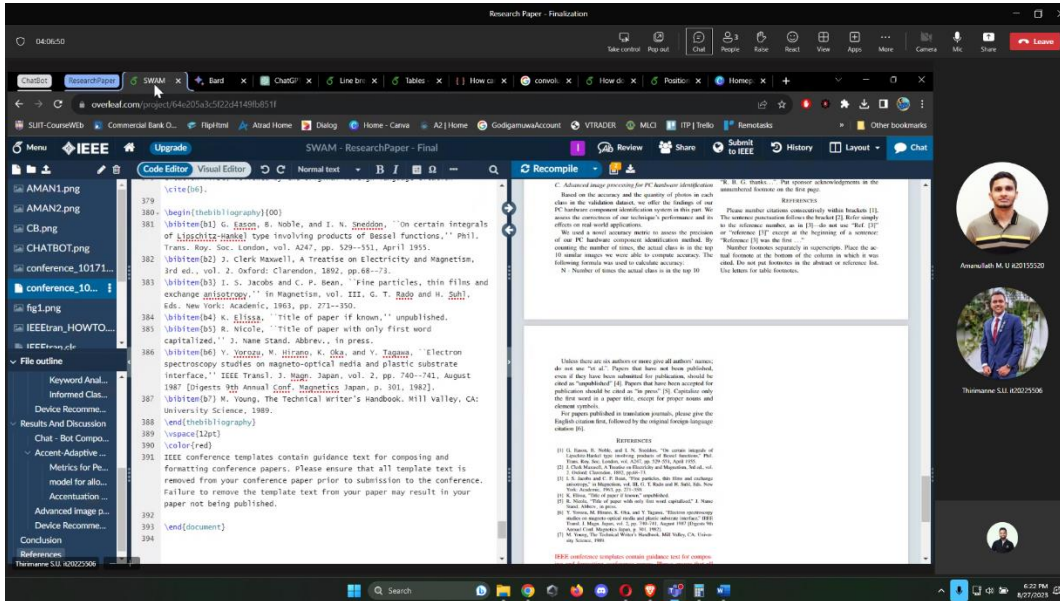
Research Paper - Finalization

04:06:50

Take control Pop out Chat People Raise React View Apps More Camera Mic Share Leave

ChatBot ResearchPaper SWAM Bard ChatGPT Line bre Tables How ca convolu How dc Position Homep

overleaf.com/project/64e205a3c5f22d4149fb851f

SLIIT-CourseWEb Commercial Bank O... FlipHtml Atrad Home Dialog Home - Canva A2 | Home GodigamuwaAccount VTRADER MLCI ITP | Trello Remotasks Other bookmarks

Menu IEEE Upgrade SWAM - ResearchPaper - Final Review Share Submit to IEEE History Layout Chat

Code Editor Visual Editor Normal text B I Ω Recompile

AMAN1.png
AMAN2.png
CB.png
CHATBOT.png
conference_10171...
conference_10...
fig1.png
IEEEtran_HOWTO...
IEEEtran.cls

File outline
Keyword Anal...
Informed Clas...
Device Recomme...
Results And Discussion
Chat - Bot Compo...
Accent-Adaptive ...
Metrics for Pe...
model for allo...
Accentuation ...
Advanced image p...
Device Recomme...
Conclusion
References

\cite{b6}.
379
380 \begin{thebibliography}{00}
381 \bibitem{b1} G. Eason, B. Noble, and I. N. Sneddon, ``On certain integrals of Lipschitz-Hankel type involving products of Bessel functions,'' Phil. Trans. Roy. Soc. London, vol. A247, pp. 529--551, April 1955.
382 \bibitem{b2} J. Clerk Maxwell, A Treatise on Electricity and Magnetism, 3rd ed., vol. 2. Oxford: Clarendon, 1892, pp.68--73.
383 \bibitem{b3} I. S. Jacobs and C. P. Bean, ``Fine particles, thin films and exchange anisotropy,'' in Magnetism, vol. III, G. T. Rado and H. Suhl, Eds. New York: Academic, 1963, pp. 271--350.
384 \bibitem{b4} K. Elissa, ``Title of paper if known,'' unpublished.
385 \bibitem{b5} R. Nicole, ``Title of paper with only first word capitalized,'' J. Name Stand. Abbrev., in press.
386 \bibitem{b6} Y. Yorozu, M. Hirano, K. Oka, and Y. Tagawa, ``Electron spectroscopy studies on magneto-optical media and plastic substrate interface,'' IEEE Transl. J. Magn. Japan, vol. 2, pp. 740--741, August 1987 [Digests 9th Annual Conf. Magnetics Japan, p. 301, 1982].
387 \bibitem{b7} M. Young, The Technical Writer's Handbook. Mill Valley, CA: University Science, 1989.
388 \end{thebibliography}
389 \vspace{12pt}
390 \color{red}
391 IEEE conference templates contain guidance text for composing and formatting conference papers. Please ensure that all template text is removed from your conference paper prior to submission to the conference. Failure to remove the template text from your paper may result in your paper not being published.
392
393 \end{document}
394

C. Advanced image processing for PC hardware identification
Based on the accuracy and the quantity of photos in each class in the validation dataset, we offer the findings of our PC hardware component identification system in this part. We assess the correctness of our technique's performance and its effects on real-world applications.
We used a novel accuracy metric to assess the precision of our PC hardware component identification method. By counting the number of times, the actual class in the top 10 similar images we were able to compute accuracy. The following formula was used to calculate accuracy.
N - Number of times the actual class is in the top 10

"R. B. G. thanks..." Put sponsor acknowledgments in the unnumbered footnote on the first page.
REFERENCES
Please number citations consecutively within brackets [1]. The sentence punctuation follows the bracket [2]. Refer simply to the reference number, as in [3]—do not use "Ref. [3]" or "reference [3]" except at the beginning of a sentence: "Reference [3] was the first ..."
Number footnotes separately in superscripts. Place the actual footnote at the bottom of the column in which it was cited. Do not put footnotes in the abstract or reference list. Use letters for table footnotes.

Unless there are six authors or more give all authors' names; do not use "et al.". Papers that have not been published, even if they have been submitted for publication, should be cited as "unpublished" [4]. Papers that have been accepted for publication should be cited as "in press" [5]. Capitalize only the first word in a paper title, except for proper nouns and element symbols.
For papers published in translation journals, please give the English citation first, followed by the original foreign-language citation [6].

REFERENCES
[1] G. Eason, B. Noble, and I. N. Sneddon, "On certain integrals of Lipschitz-Hankel type involving products of Bessel functions," Phil. Trans. Roy. Soc. London, vol. A247, pp. 529–551, April 1955.
[2] J. Clerk Maxwell, A Treatise on Electricity and Magnetism, 3rd ed., vol. 2. Oxford: Clarendon, 1892, pp.68–73.
[3] I. S. Jacobs and C. P. Bean, "Fine particles, thin films and exchange anisotropy," in Magnetism, vol. III, G. T. Rado and H. Suhl, Eds. New York: Academic, 1963, pp. 271–350.
[4] K. Elissa, "Title of paper if known," unpublished.
[5] R. Nicole, "Title of paper with only first word capitalized," J. Name Stand. Abbrev., in press.
[6] Y. Yorozu, M. Hirano, K. Oka, and Y. Tagawa, "Electron spectroscopy studies on magneto-optical media and plastic substrate interface," IEEE Transl. J. Magn. Japan, vol. 2, pp. 740–741, August 1987 [Digests 9th Annual Conf. Magnetics Japan, p. 301, 1982].
[7] M. Young, The Technical Writer's Handbook. Mill Valley, CA: University Science, 1989.

IEEE conference templates contain guidance text for compos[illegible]

Amerulfath M. U it20155520
Thirimanne S.U. it20225506
Thirimanne S.U. it20225506

Search

6:22 PM
8/27/2023